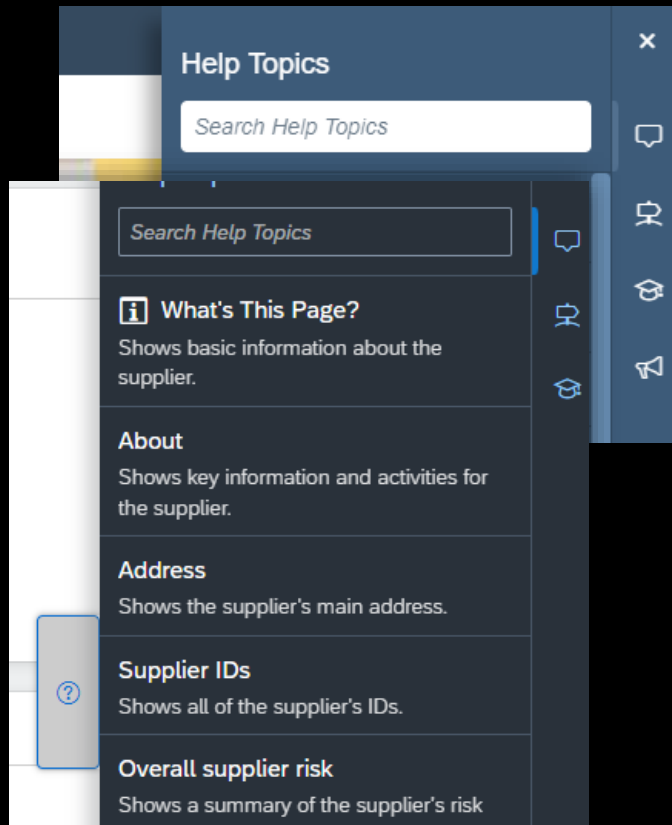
Help Topics

Search Help Topics

×

Search Help Topics

What's This Page?
Shows basic information about the supplier.

About
Shows key information and activities for the supplier.

Address
Shows the supplier's main address.

Supplier IDs
Shows all of the supplier's IDs.

Overall supplier risk
Shows a summary of the supplier's risk